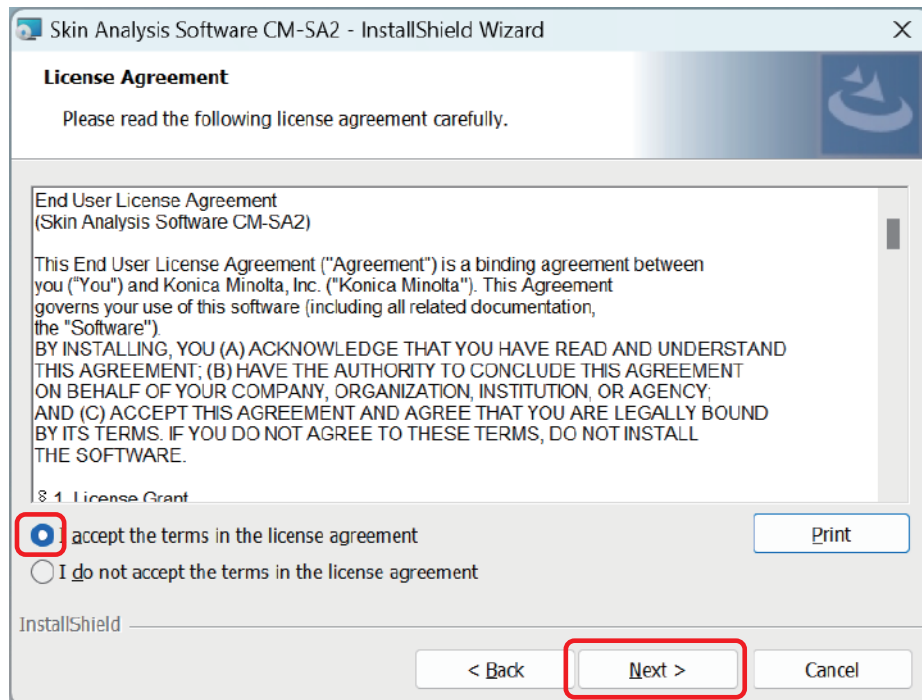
Skin Analysis Software CM-SA2 - InstallShield Wizard

License Agreement

Please read the following license agreement carefully.

End User License Agreement
(Skin Analysis Software CM-SA2)

This End User License Agreement ("Agreement") is a binding agreement between you ("You") and Konica Minolta, Inc. ("Konica Minolta"). This Agreement governs your use of this software (including all related documentation, the "Software").
BY INSTALLING, YOU (A) ACKNOWLEDGE THAT YOU HAVE READ AND UNDERSTAND THIS AGREEMENT; (B) HAVE THE AUTHORITY TO CONCLUDE THIS AGREEMENT ON BEHALF OF YOUR COMPANY, ORGANIZATION, INSTITUTION, OR AGENCY; AND (C) ACCEPT THIS AGREEMENT AND AGREE THAT YOU ARE LEGALLY BOUND BY ITS TERMS. IF YOU DO NOT AGREE TO THESE TERMS, DO NOT INSTALL THE SOFTWARE.

§ 1. License Grant

I accept the terms in the license agreement

I do not accept the terms in the license agreement

Print

InstallShield

< Back

Next >

Cancel